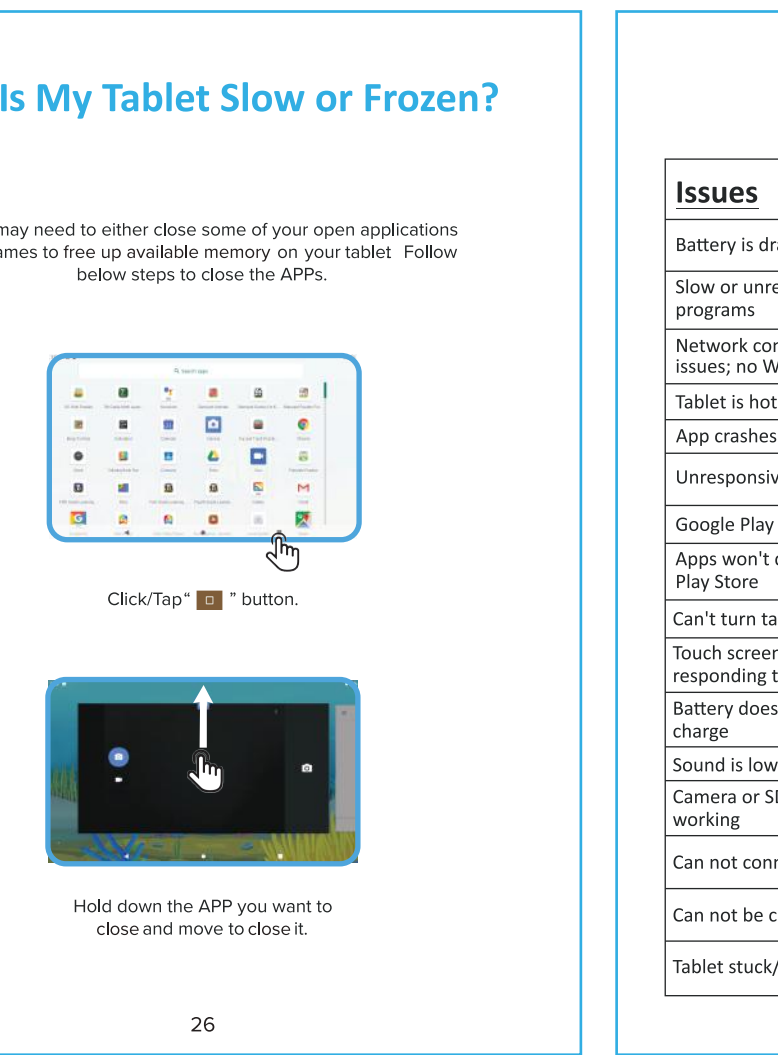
Is My Tablet Slow or Frozen?

may need to either close some of your open applications ames to free up available memory on your tablet Follow below steps to close the APPs.

Click/Tap“ ◻ ” button.

Hold down the APP you want to close and move to close it.

26

| Issues |
|---|
| Battery is dra |
| Slow or unre programs |
| Network con issues; no W |
| Tablet is hot |
| App crashes |
| Unresponsiv |
| Google Play |
| Apps won't c Play Store |
| Can't turn ta |
| Touch screen responding t |
| Battery does charge |
| Sound is low |
| Camera or SI working |
| Can not conn |
| Can not be c |
| Tablet stuck/ |